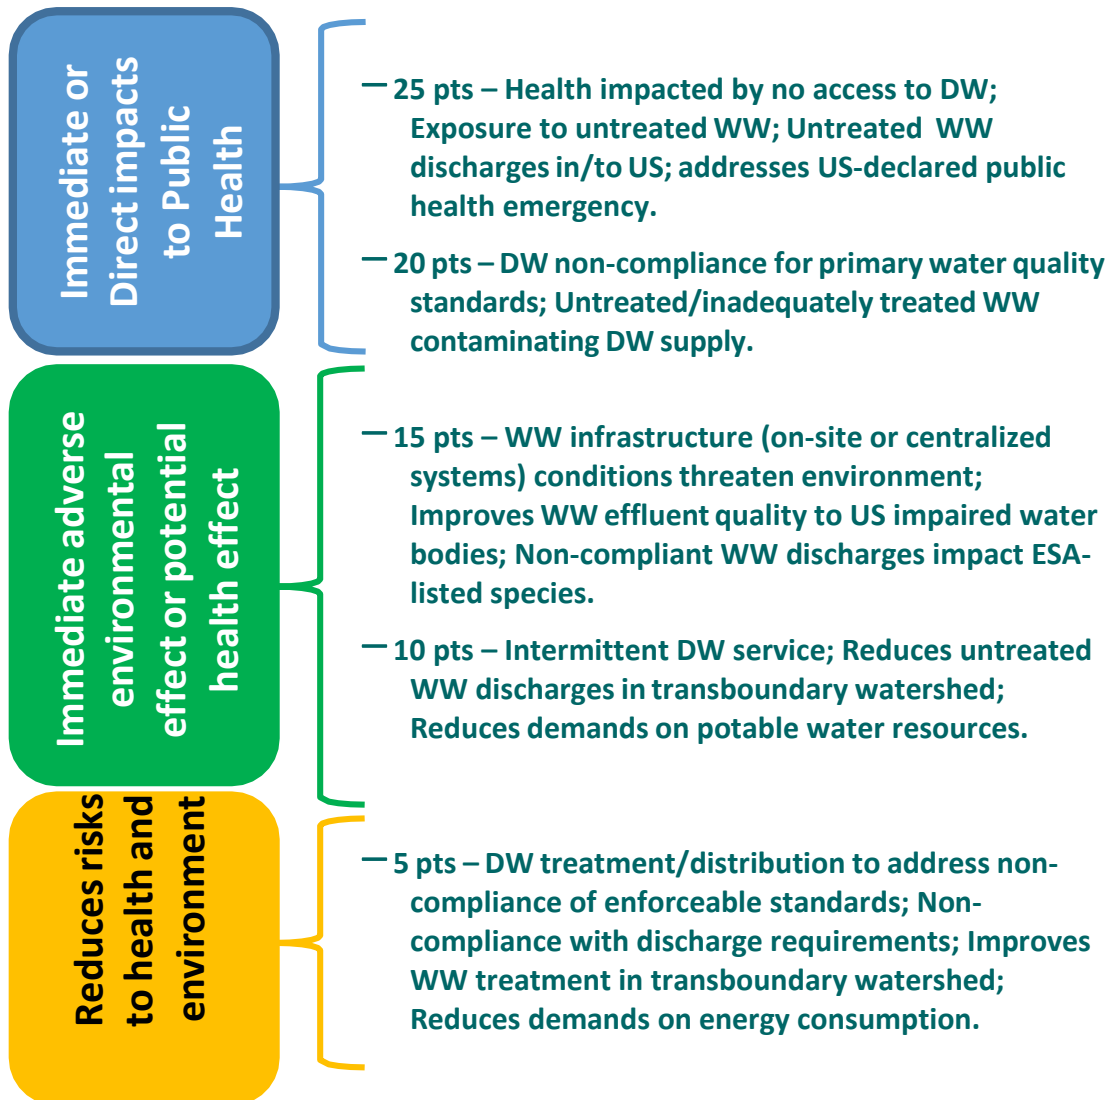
Immediate or Direct impacts to Public Health

– 25 pts – Health impacted by no access to DW; Exposure to untreated WW; Untreated WW discharges in/to US; addresses US-declared public health emergency.

– 20 pts – DW non-compliance for primary water quality standards; Untreated/inadequately treated WW contaminating DW supply.

Immediate adverse environmental effect or potential health effect

– 15 pts – WW infrastructure (on-site or centralized systems) conditions threaten environment; Improves WW effluent quality to US impaired water bodies; Non-compliant WW discharges impact ESA-listed species.

– 10 pts – Intermittent DW service; Reduces untreated WW discharges in transboundary watershed; Reduces demands on potable water resources.

Reduces risks to health and environment

– 5 pts – DW treatment/distribution to address non-compliance of enforceable standards; Non-compliance with discharge requirements; Improves WW treatment in transboundary watershed; Reduces demands on energy consumption.